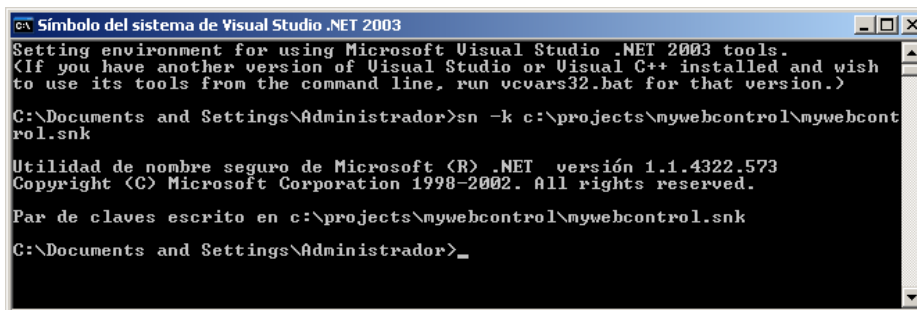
Símbolo del sistema de Visual Studio .NET 2003

Setting environment for using Microsoft Visual Studio .NET 2003 tools.
(If you have another version of Visual Studio or Visual C++ installed and wish to use its tools from the command line, run vcvars32.bat for that version.)

C:\Documents and Settings\Administrador>sn -k c:\projects\mywebcontrol\mywebcontrol.snk

Utilidad de nombre seguro de Microsoft (R) .NET versión 1.1.4322.573
Copyright (C) Microsoft Corporation 1998-2002. All rights reserved.

Par de claves escrito en c:\projects\mywebcontrol\mywebcontrol.snk

C:\Documents and Settings\Administrador>_